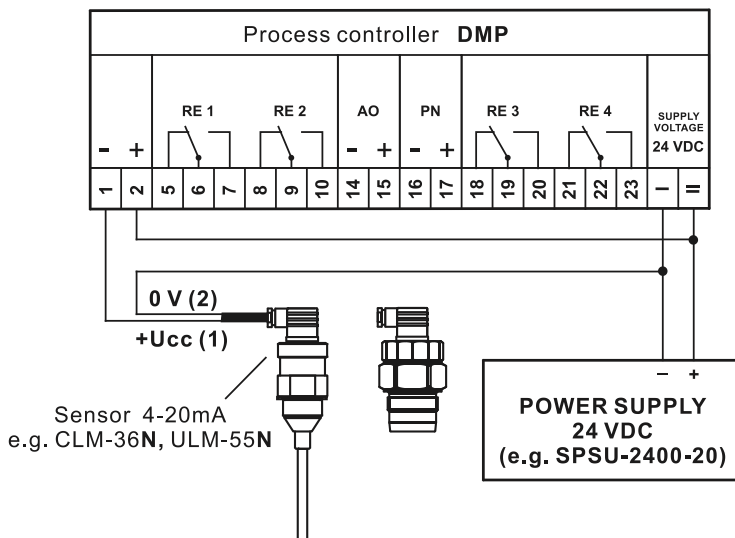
Process controller **DMP**

RE 1 RE 2 AO PN RE 3 RE 4 SUPPLY VOLTAGE 24 VDC

- + - + - +

1 2 5 6 7 8 9 10 14 15 16 17 18 19 20 21 22 23 – =

0 V (2)

+Ucc (1)

Sensor 4-20mA
e.g. CLM-36**N**, ULM-55**N**

– +

POWER SUPPLY
24 VDC
(e.g. SPSU-2400-20)